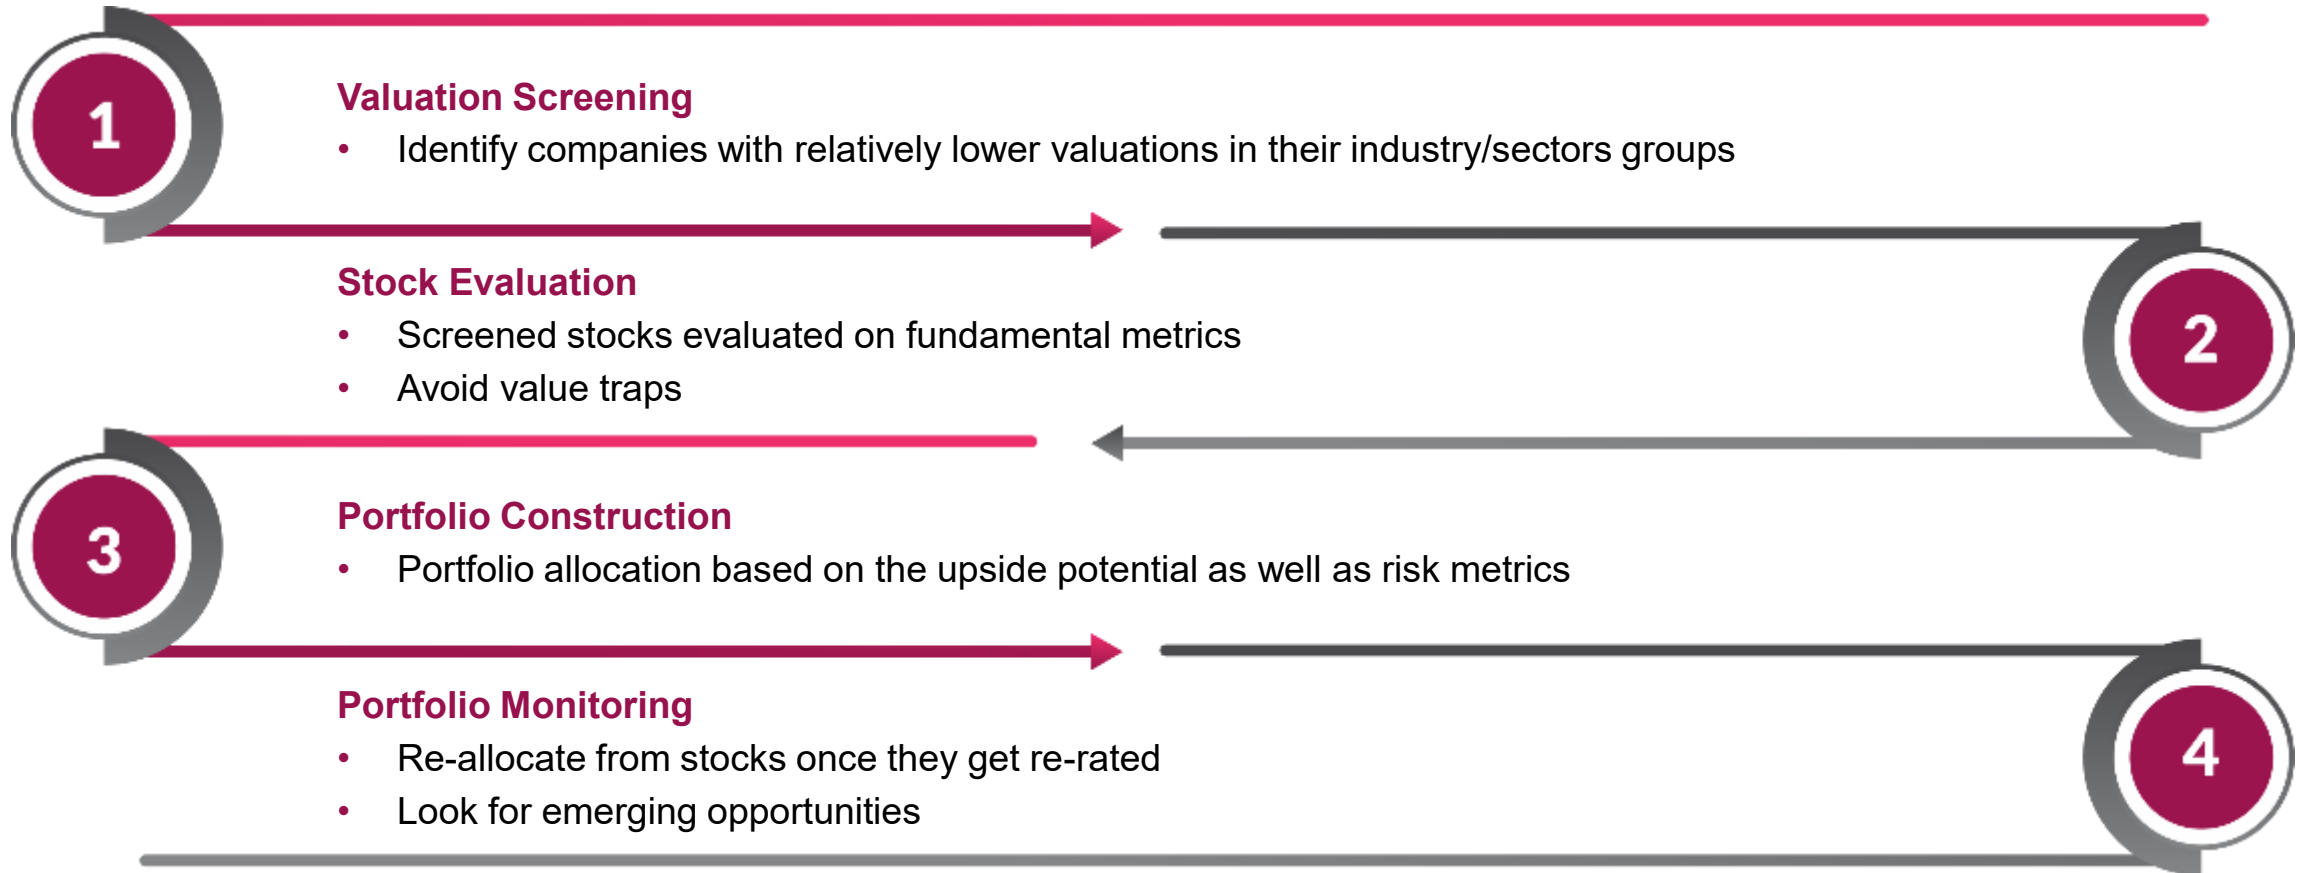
1

Valuation Screening
• Identify companies with relatively lower valuations in their industry/sectors groups

Stock Evaluation
• Screened stocks evaluated on fundamental metrics
• Avoid value traps

2

3

Portfolio Construction
• Portfolio allocation based on the upside potential as well as risk metrics

Portfolio Monitoring
• Re-allocate from stocks once they get re-rated
• Look for emerging opportunities

4